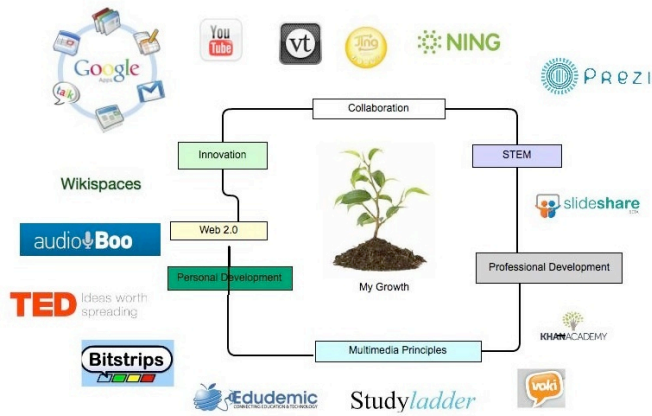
Google Apps
talk
You Tube
vt
jing
NING
PREZI
Collaboration
Innovation
STEM
Wikispaces
slideshare
Web 2.0
audioBoo
Personal Development
Professional Development
TED ideas worth spreading
My Growth
KHANACADEMY
Bitstrips
Multimedia Principles
Edudemic
Studyladder
voki